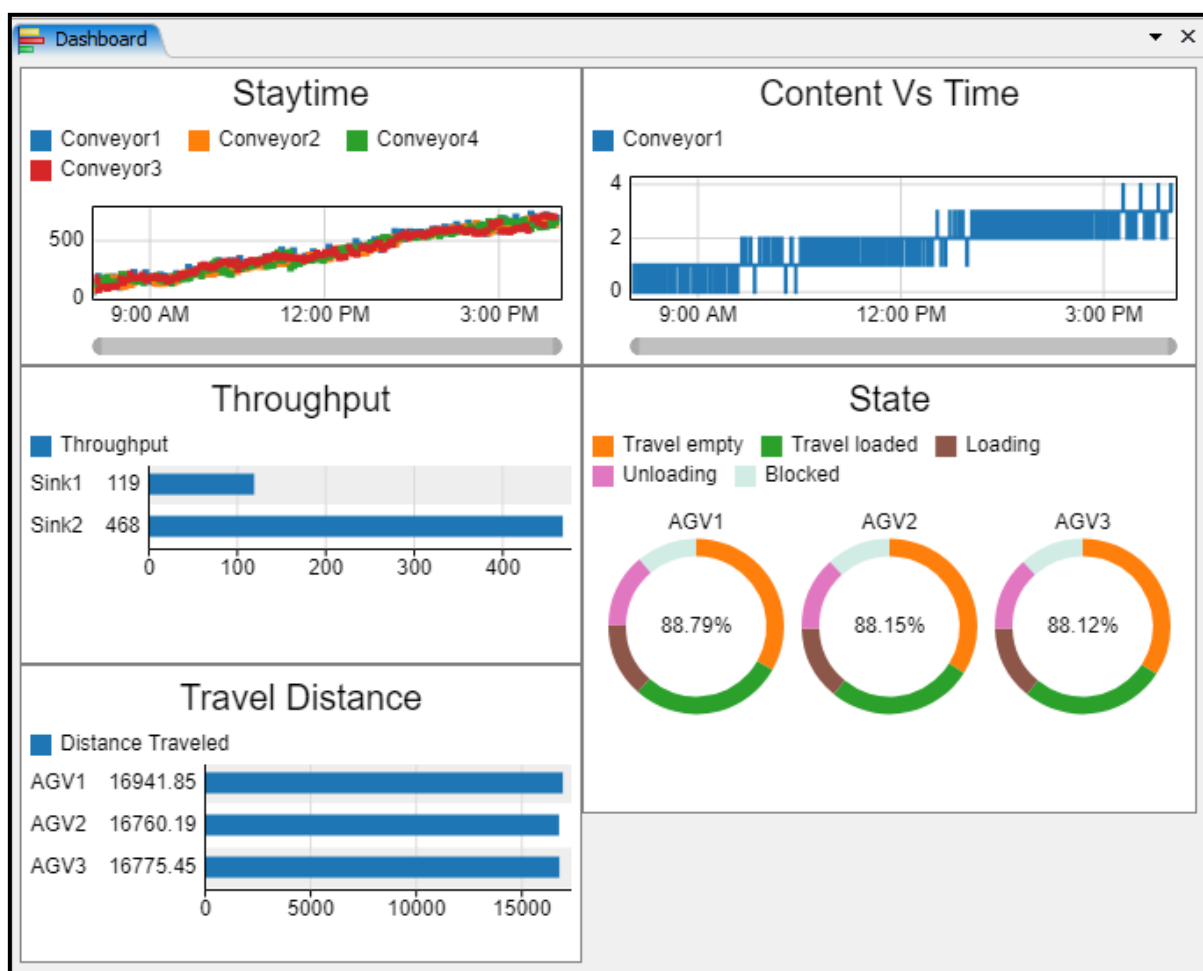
Dashboard

Staytime

Conveyor1 Conveyor2 Conveyor4 Conveyor3

500
0
9:00 AM 12:00 PM 3:00 PM

Content Vs Time

Conveyor1

4
2
0
9:00 AM 12:00 PM 3:00 PM

Throughput

Throughput

| | | |
|---|---|---|
| Sink1 | 119 | |
| Sink2 | 468 | |

0 100 200 300 400

State

Travel empty Travel loaded Loading Unloading Blocked

AGV1
88.79%

AGV2
88.15%

AGV3
88.12%

Travel Distance

Distance Traveled

| | | |
|---|---|---|
| AGV1 | 16941.85 | |
| AGV2 | 16760.19 | |
| AGV3 | 16775.45 | |

0 5000 10000 15000